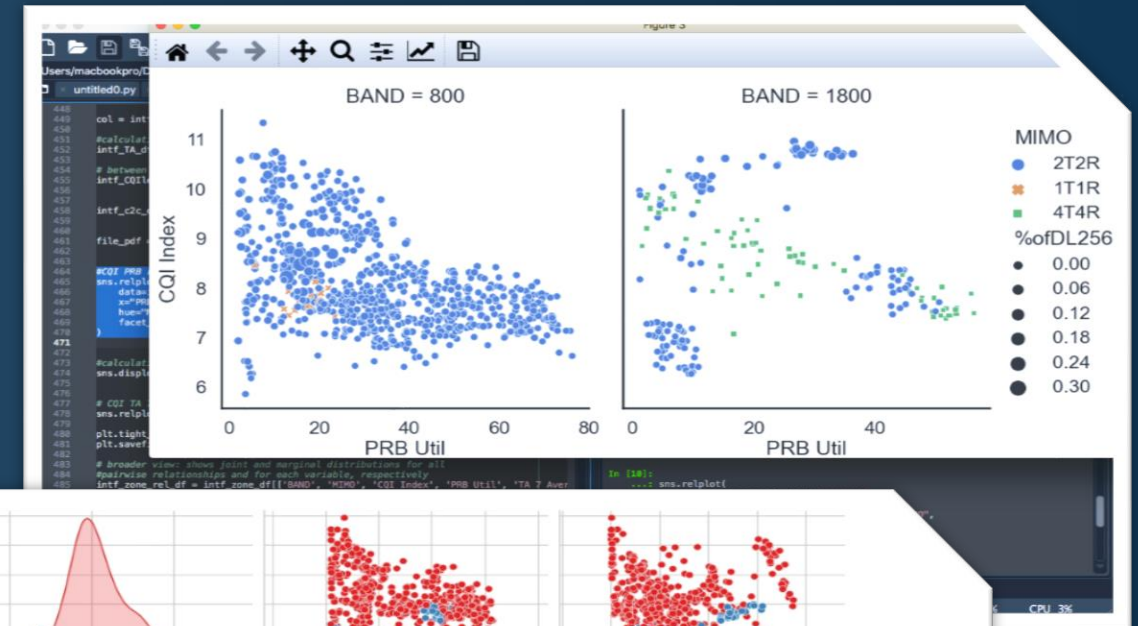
Figure 3

Users/macbookpro/D

untitled0.py

448
449 col = int
450
451 #calculat
452 intf_TA_d
453
454 # between
455 intf_CQI
456
457
458 intf_c2c_
459
460
461 file_pdf
462
463
464 #CQI PRB
465 sns.relpl
466 data=
467 x="PR
468 hue="
469 facet
470 )
471
472
473 #calculat
474 sns.displ
475
476
477 # CQI TA
478 sns.relpl
479
480 plt.tight
481 plt.savef
482
483 # broader view: shows joint and marginal distributions for all
484 #pairwise relationships and for each variable, respectively
485 intf_zone_rel_df = intf_zone_df[['BAND', 'MIMO', 'CQI Index', 'PRB Util', 'TA 7 Aver

BAND = 800

BAND = 1800

CQI Index

11
10
9
8
7
6

0 20 40 60 80

PRB Util

0 20 40

PRB Util

MIMO
2T2R
1T1R
4T4R
%ofDL256
0.00
0.06
0.12
0.18
0.24
0.30

In [10]:
...: sns.relplot(

CPU 3%